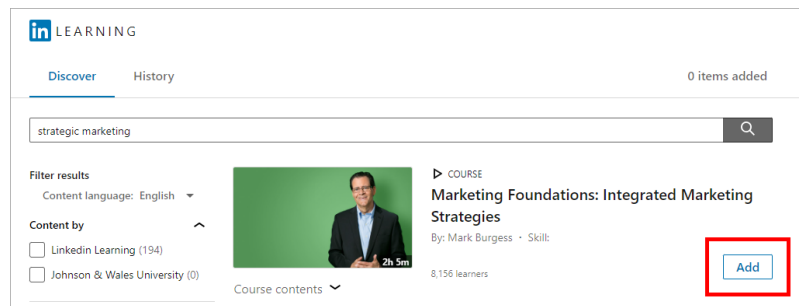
in LEARNING

Discover History 0 items added

strategic marketing

Filter results
Content language: English

Content by
Linkedin Learning (194)
Johnson & Wales University (0)

COURSE
Marketing Foundations: Integrated Marketing Strategies
By: Mark Burgess · Skill:

2h 5m

8,156 learners

Add

Course contents